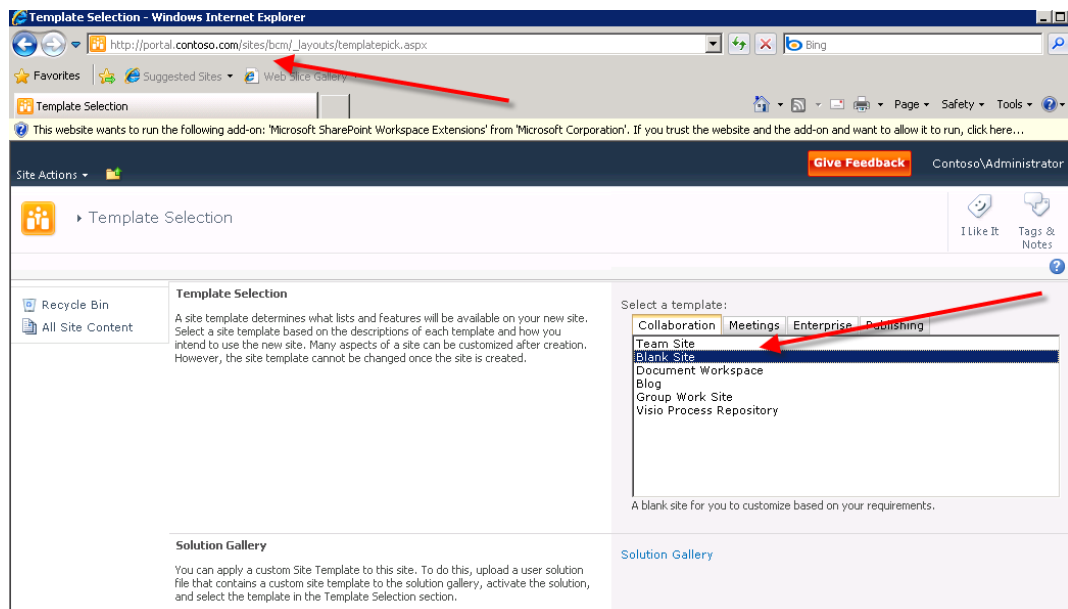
Template Selection - Windows Internet Explorer

http://portal.contoso.com/sites/bcm/_layouts/templatepick.aspx

Bing

Favorites

Suggested Sites

Web Slice Gallery

Template Selection

Page

Safety

Tools

This website wants to run the following add-on: 'Microsoft SharePoint Workspace Extensions' from 'Microsoft Corporation'. If you trust the website and the add-on and want to allow it to run, click here...

Give Feedback

Contoso\Administrator

Site Actions

Template Selection

I Like It

Tags & Notes

Recycle Bin

All Site Content

Template Selection

A site template determines what lists and features will be available on your new site. Select a site template based on the descriptions of each template and how you intend to use the new site. Many aspects of a site can be customized after creation. However, the site template cannot be changed once the site is created.

Select a template:

Collaboration

Meetings

Enterprise

Publishing

Team Site
Blank Site
Document Workspace
Blog
Group Work Site
Visio Process Repository

A blank site for you to customize based on your requirements.

Solution Gallery

You can apply a custom Site Template to this site. To do this, upload a user solution file that contains a custom site template to the solution gallery, activate the solution, and select the template in the Template Selection section.

Solution Gallery